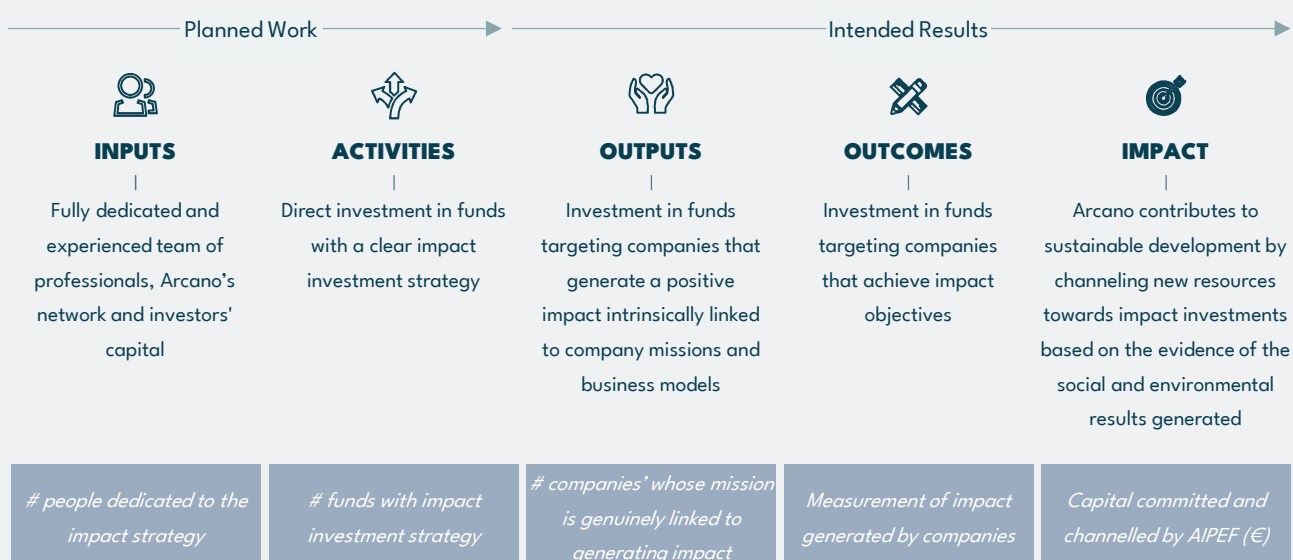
Planned Work

Intended Results

INPUTS

Fully dedicated and experienced team of professionals, Arcano's network and investors' capital

ACTIVITIES

Direct investment in funds with a clear impact investment strategy

OUTPUTS

Investment in funds targeting companies that generate a positive impact intrinsically linked to company missions and business models

OUTCOMES

Investment in funds targeting companies that achieve impact objectives

IMPACT

Arcano contributes to sustainable development by channeling new resources towards impact investments based on the evidence of the social and environmental results generated

# people dedicated to the impact strategy

# funds with impact investment strategy

# companies' whose mission is genuinely linked to generating impact

Measurement of impact generated by companies

Capital committed and channelled by AIPEF (€)